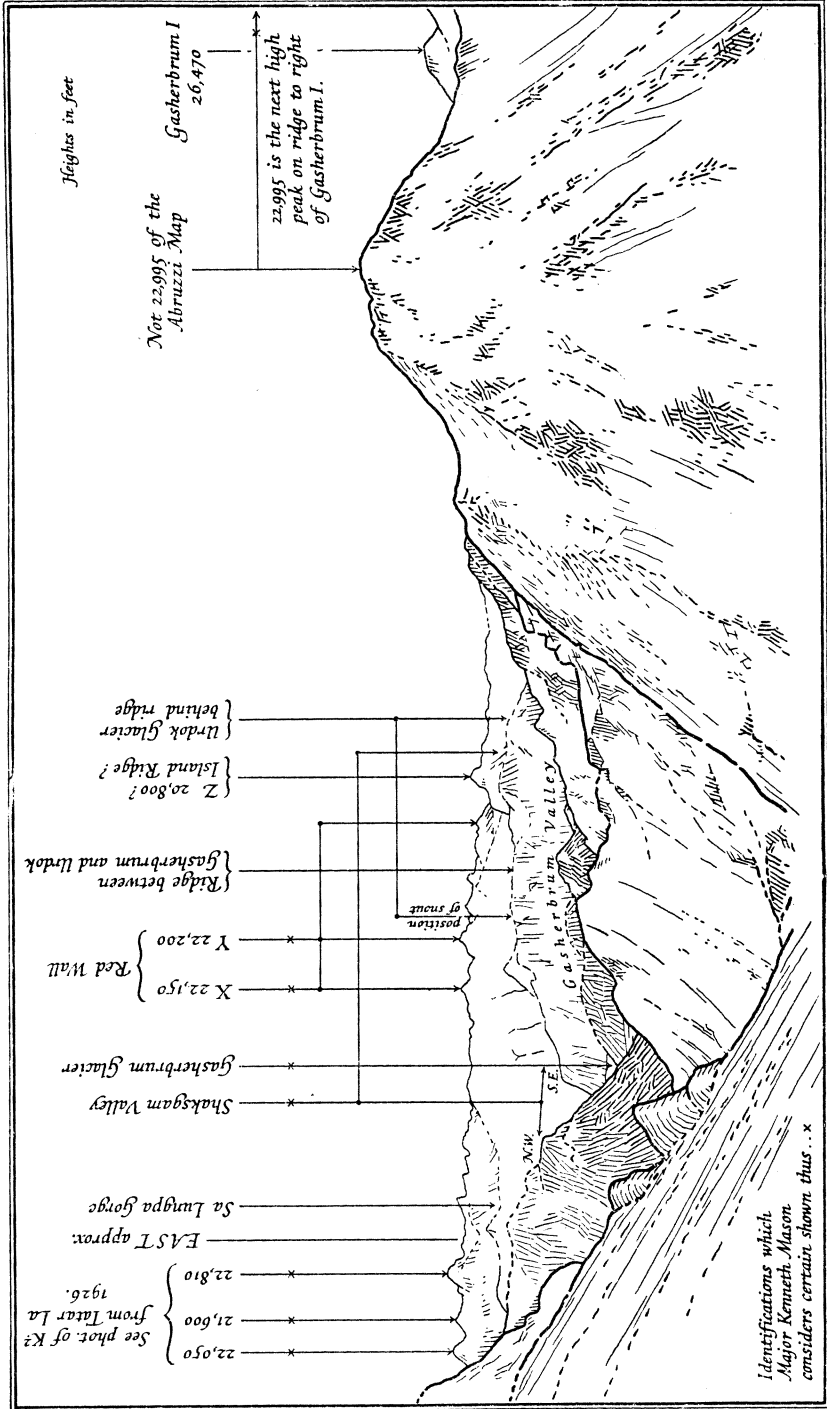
Heights in feet

Gasherbrum I
26,470

Not 22,995 of the Abruzzi Map

22,995 is the next high peak on ridge to right of Gasherbrum I.

Urdok Glacier behind ridge

Z 20,800?
Island Ridge?

Ridge between Gasherbrum and Urdok

position of snout

Y 22,200
X 22,150
Red Wall

Gasherbrum Glacier

Shaksgam Valley

Gasherbrum Valley

S.E.

N.W.

Sa Lungpa Gorge

EAST approx.

22,050
21,600
22,810
See phot. of K² from Tatar La 1926.

Identifications which Major Kenneth Mason considers certain shown thus . . ×